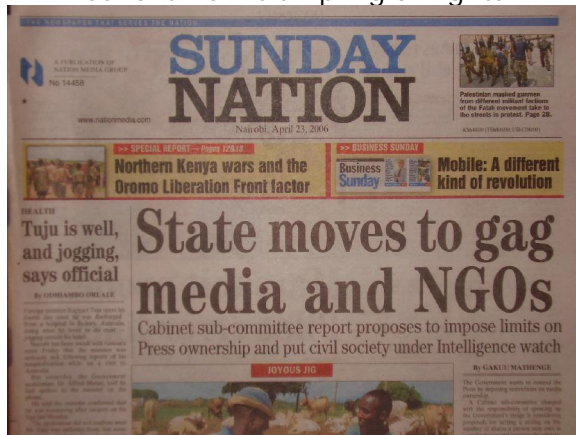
THE NEWSPAPER THAT SERVES THE NATION

A PUBLICATION OF NATION MEDIA GROUP
No 14458

SUNDAY NATION

www.nationmedia.com

Nairobi, April 23, 2006

Palestinian masked gunmen from different militant factions of the Fatah movement take to the streets to protest. Page 28.

>> SPECIAL REPORT — Pages 12&13
Northern Kenya wars and the Oromo Liberation Front factor

>> BUSINESS SUNDAY
Business Sunday
Mobile: A different kind of revolution

HEALTH
Tuju is well, and jogging, says official

By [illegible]

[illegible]

State moves to gag media and NGOs

Cabinet sub-committee report proposes to impose limits on Press ownership and put civil society under Intelligence watch

JOYOUS JIG

By GAKUU MATHENGE

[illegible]